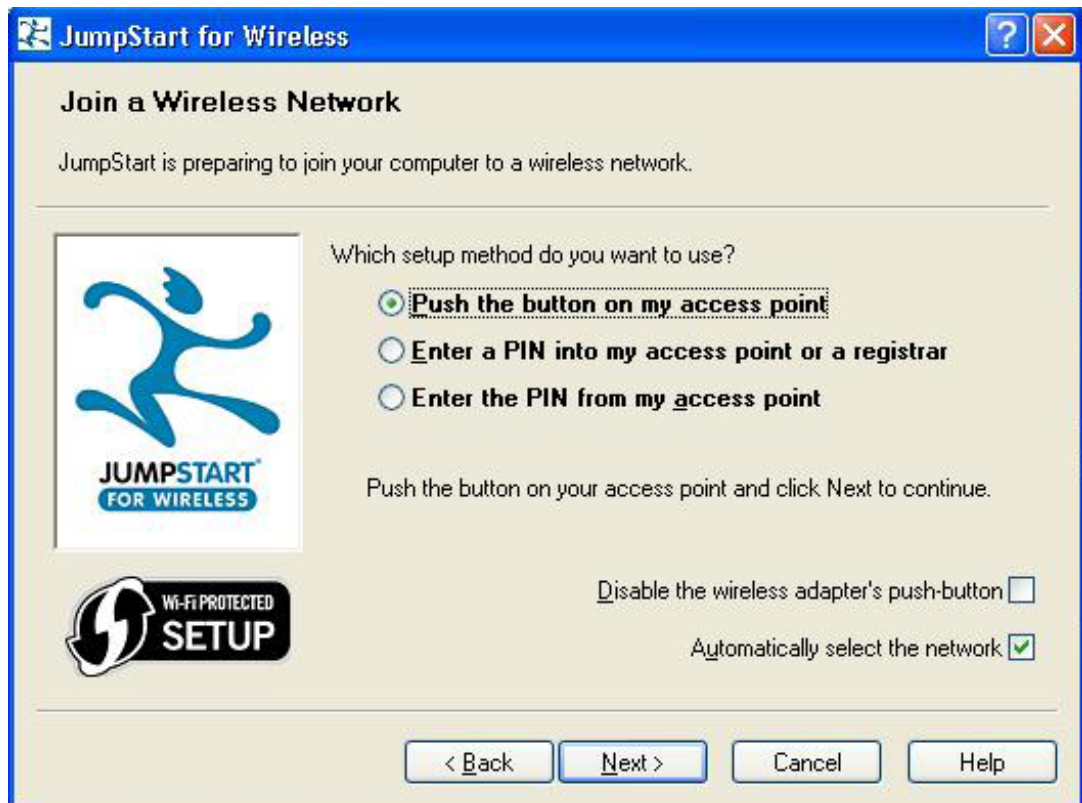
JumpStart for Wireless

Join a Wireless Network

JumpStart is preparing to join your computer to a wireless network.

JUMPSTART
FOR WIRELESS

Wi-Fi PROTECTED
SETUP

Which setup method do you want to use?

Push the button on my access point

Enter a PIN into my access point or a registrar

Enter the PIN from my access point

Push the button on your access point and click Next to continue.

Disable the wireless adapter's push-button

Automatically select the network

< Back
Next >
Cancel
Help